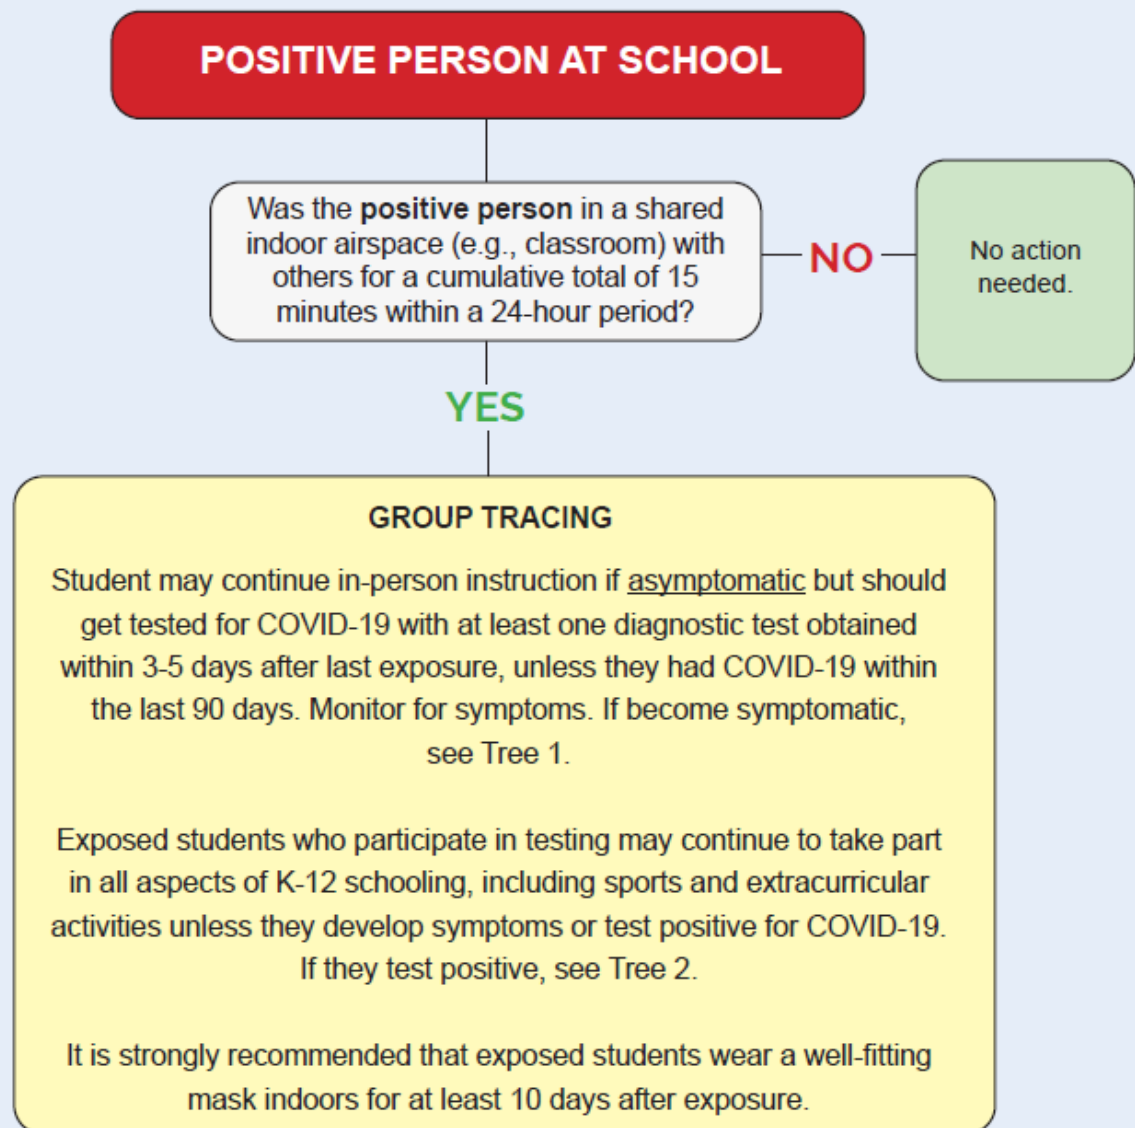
POSITIVE PERSON AT SCHOOL

Was the positive person in a shared indoor airspace (e.g., classroom) with others for a cumulative total of 15 minutes within a 24-hour period?

NO

No action needed.

YES

GROUP TRACING

Student may continue in-person instruction if asymptomatic but should get tested for COVID-19 with at least one diagnostic test obtained within 3-5 days after last exposure, unless they had COVID-19 within the last 90 days. Monitor for symptoms. If become symptomatic, see Tree 1.

Exposed students who participate in testing may continue to take part in all aspects of K-12 schooling, including sports and extracurricular activities unless they develop symptoms or test positive for COVID-19. If they test positive, see Tree 2.

It is strongly recommended that exposed students wear a well-fitting mask indoors for at least 10 days after exposure.